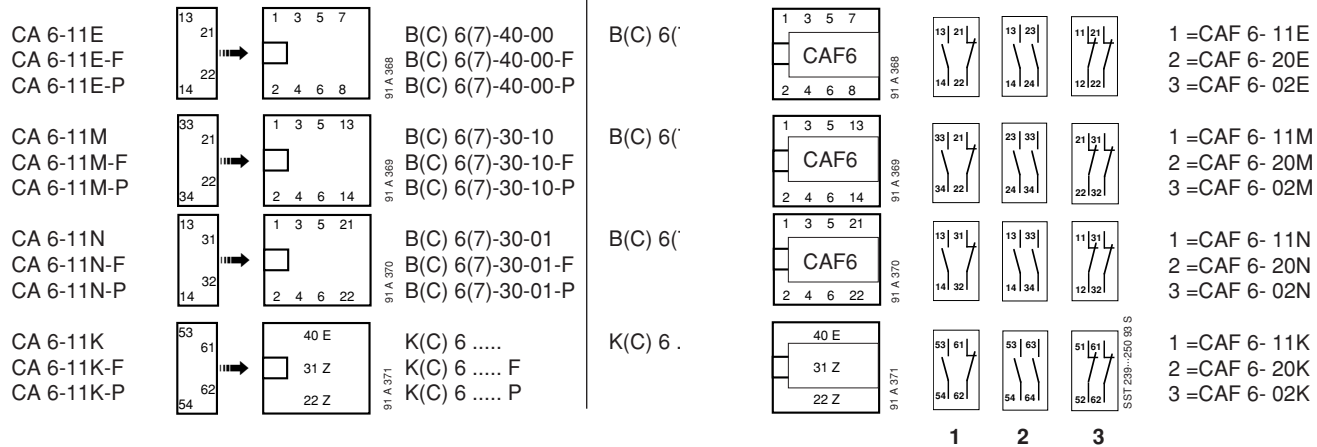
CA 6-11E
CA 6-11E-F
CA 6-11E-P

13 21 22 14

1 3 5 7
2 4 6 8

91 A 368

B(C) 6(7)-40-00
B(C) 6(7)-40-00-F
B(C) 6(7)-40-00-P

CA 6-11M
CA 6-11M-F
CA 6-11M-P

33 21 22 34

1 3 5 13
2 4 6 14

91 A 369

B(C) 6(7)-30-10
B(C) 6(7)-30-10-F
B(C) 6(7)-30-10-P

CA 6-11N
CA 6-11N-F
CA 6-11N-P

13 31 32 14

1 3 5 21
2 4 6 22

91 A 370

B(C) 6(7)-30-01
B(C) 6(7)-30-01-F
B(C) 6(7)-30-01-P

CA 6-11K
CA 6-11K-F
CA 6-11K-P

53 61 62 54

40 E
31 Z
22 Z

91 A 371

K(C) 6 .....
K(C) 6 ..... F
K(C) 6 ..... P

B(C) 6(

1 3 5 7
CAF6
2 4 6 8

91 A 368

13 21 14 22
13 23 14 24
11 21 12 22

1 =CAF 6- 11E
2 =CAF 6- 20E
3 =CAF 6- 02E

B(C) 6(

1 3 5 13
CAF6
2 4 6 14

91 A 369

33 21 34 22
23 33 24 34
21 31 22 32

1 =CAF 6- 11M
2 =CAF 6- 20M
3 =CAF 6- 02M

B(C) 6(

1 3 5 21
CAF6
2 4 6 22

91 A 370

13 31 14 32
13 33 14 34
11 31 12 32

1 =CAF 6- 11N
2 =CAF 6- 20N
3 =CAF 6- 02N

K(C) 6 .

40 E
31 Z
22 Z

91 A 371

53 61 54 62
53 63 54 64
51 61 52 62

SST 239--250 93 S

1 =CAF 6- 11K
2 =CAF 6- 20K
3 =CAF 6- 02K

1 2 3